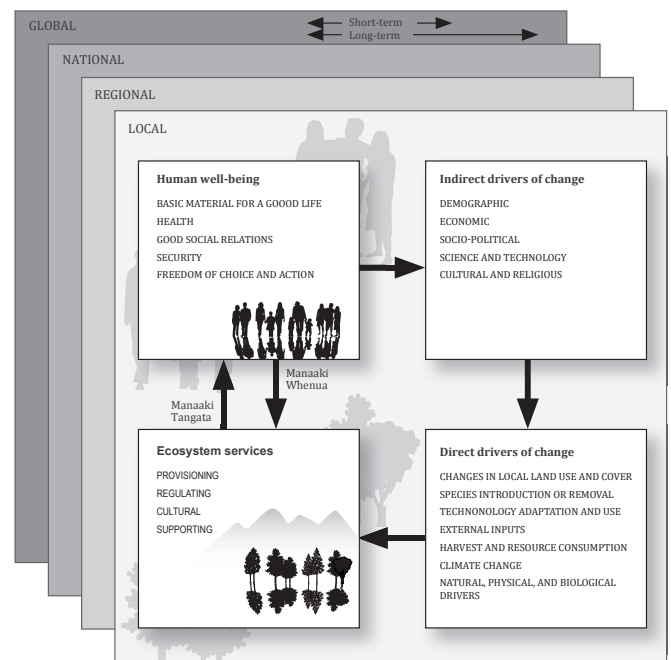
GLOBAL

Short-term
Long-term

NATIONAL

REGIONAL

LOCAL

Human well-being

BASIC MATERIAL FOR A GOOD LIFE
HEALTH
GOOD SOCIAL RELATIONS
SECURITY
FREEDOM OF CHOICE AND ACTION

Indirect drivers of change

DEMOGRAPHIC
ECONOMIC
SOCIO-POLITICAL
SCIENCE AND TECHNOLOGY
CULTURAL AND RELIGIOUS

Manaaki Whenua

Manaaki Tangata

Ecosystem services

PROVISIONING
REGULATING
CULTURAL
SUPPORTING

Direct drivers of change

CHANGES IN LOCAL LAND USE AND COVER
SPECIES INTRODUCTION OR REMOVAL
TECHONOLOGY ADAPTATION AND USE
EXTERNAL INPUTS
HARVEST AND RESOURCE CONSUMPTION
CLIMATE CHANGE
NATURAL, PHYSICAL, AND BIOLOGICAL DRIVERS